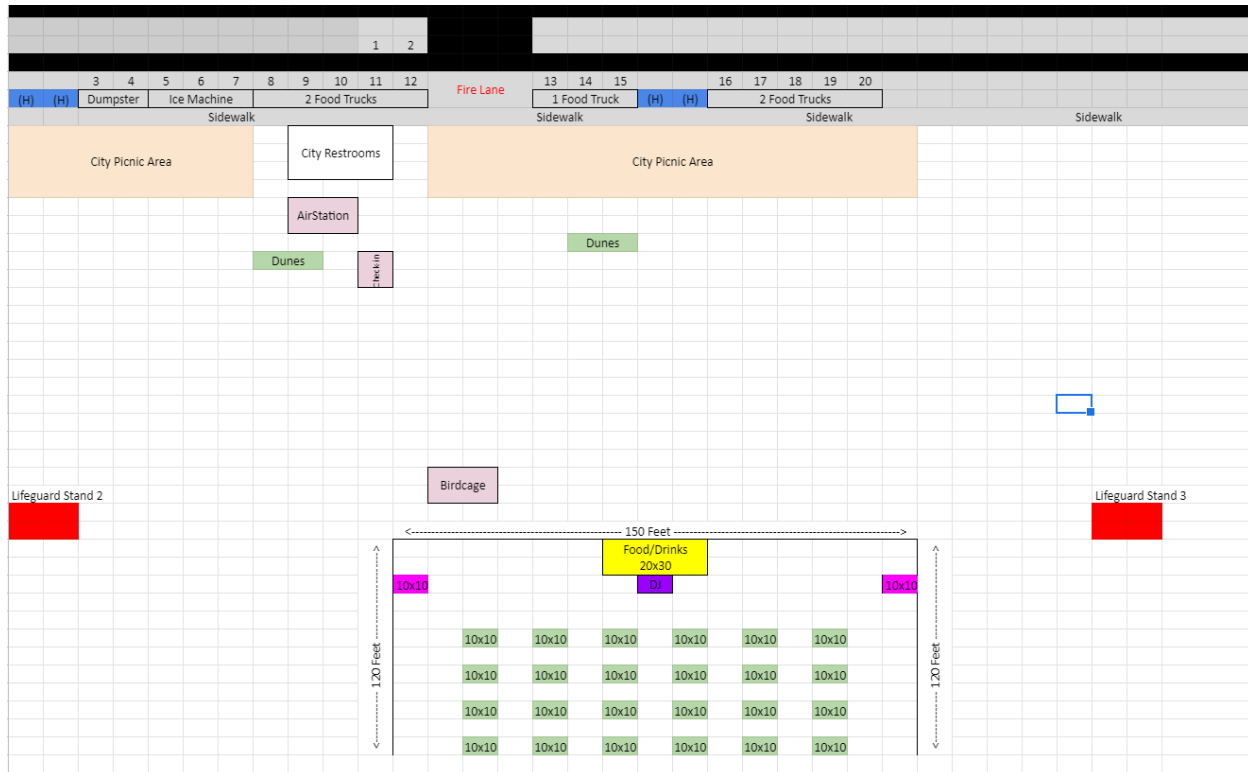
1 2

3 4 5 6 7 8 9 10 11 12 Fire Lane 13 14 15 16 17 18 19 20

(H) (H) Dumpster Ice Machine 2 Food Trucks 1 Food Truck (H) (H) 2 Food Trucks

Sidewalk Sidewalk Sidewalk Sidewalk

City Picnic Area City Restrooms City Picnic Area

AirStation

Dunes

Dunes Check in

Birdcage

Lifeguard Stand 2 Lifeguard Stand 3

<------------------------------------ 150 Feet ------------------------------------>

Food/Drinks 20x30

10x10 DJ 10x10

<------------ 120 Feet ------------> <------------ 120 Feet ------------>

| 10x10 | 10x10 | 10x10 | 10x10 | 10x10 | 10x10 |
|---|---|---|---|---|---|
| 10x10 | 10x10 | 10x10 | 10x10 | 10x10 | 10x10 |
| 10x10 | 10x10 | 10x10 | 10x10 | 10x10 | 10x10 |
| 10x10 | 10x10 | 10x10 | 10x10 | 10x10 | 10x10 |